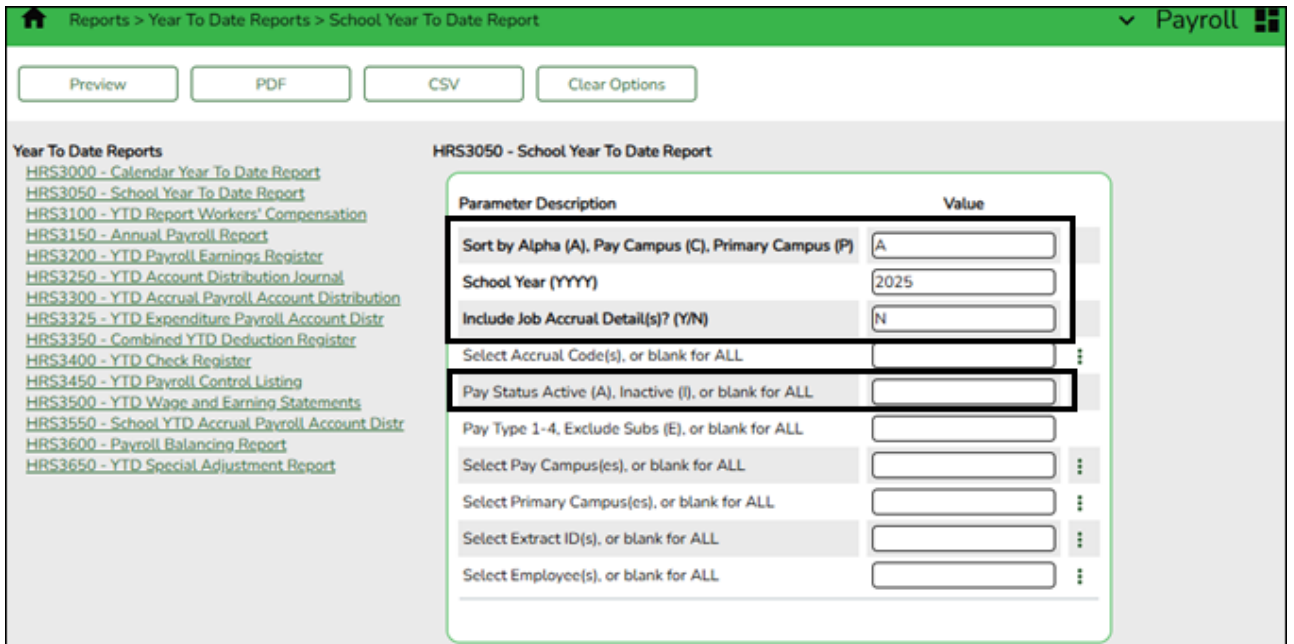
Reports > Year To Date Reports > School Year To Date Report

Payroll

Preview PDF CSV Clear Options

Year To Date Reports
HRS3000 - Calendar Year To Date Report
HRS3050 - School Year To Date Report
HRS3100 - YTD Report Workers' Compensation
HRS3150 - Annual Payroll Report
HRS3200 - YTD Payroll Earnings Register
HRS3250 - YTD Account Distribution Journal
HRS3300 - YTD Accrual Payroll Account Distribution
HRS3325 - YTD Expenditure Payroll Account Distr
HRS3350 - Combined YTD Deduction Register
HRS3400 - YTD Check Register
HRS3450 - YTD Payroll Control Listing
HRS3500 - YTD Wage and Earning Statements
HRS3550 - School YTD Accrual Payroll Account Distr
HRS3600 - Payroll Balancing Report
HRS3650 - YTD Special Adjustment Report

HRS3050 - School Year To Date Report

| Parameter Description | Value |
|---|---|
| Sort by Alpha (A), Pay Campus (C), Primary Campus (P) | A |
| School Year (YYYY) | 2025 |
| Include Job Accrual Detail(s)? (Y/N) | N |
| Select Accrual Code(s), or blank for ALL | |
| Pay Status Active (A), Inactive (I), or blank for ALL | |
| Pay Type 1-4, Exclude Subs (E), or blank for ALL | |
| Select Pay Campus(es), or blank for ALL | |
| Select Primary Campus(es), or blank for ALL | |
| Select Extract ID(s), or blank for ALL | |
| Select Employee(s), or blank for ALL | |